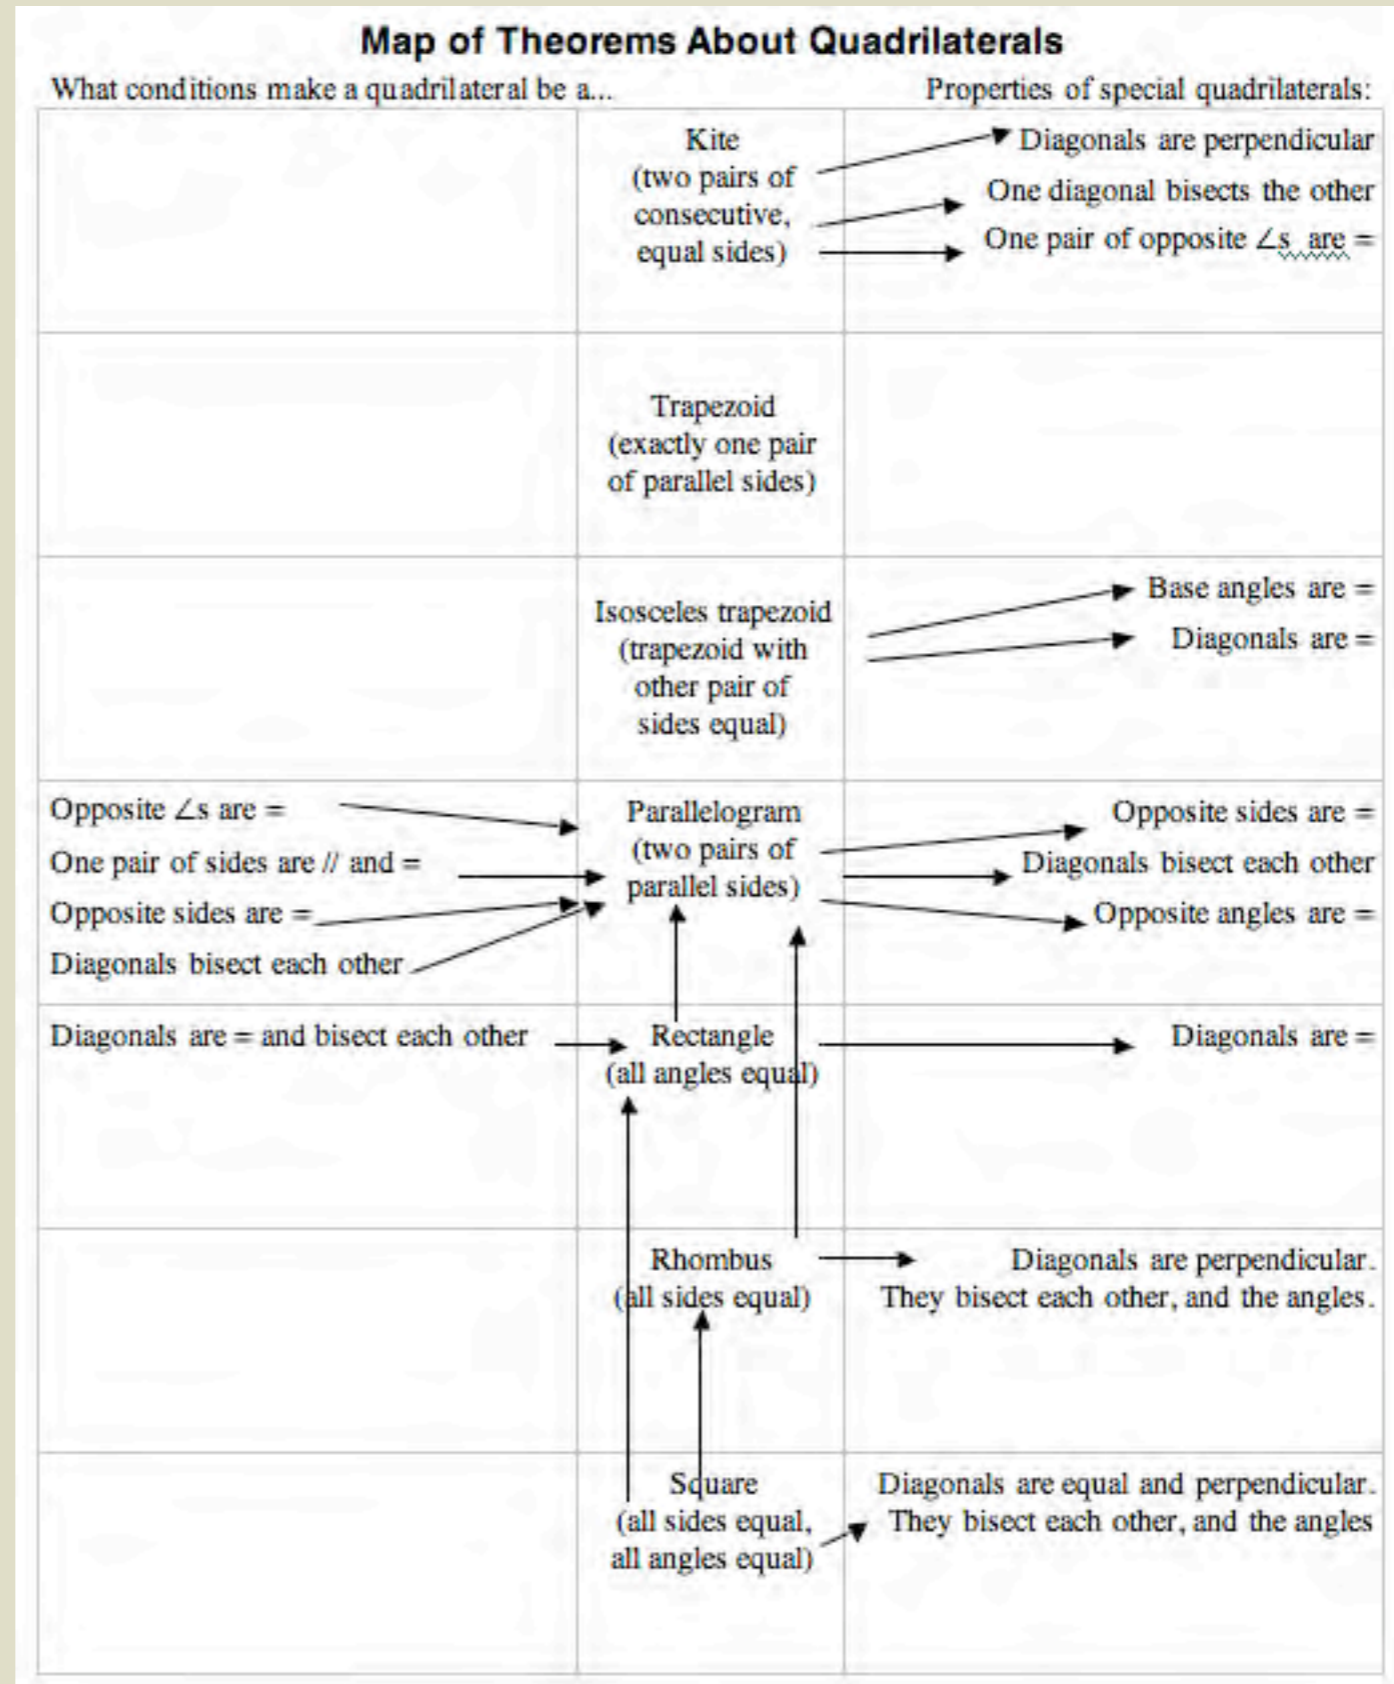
Map of Theorems About Quadrilaterals

What conditions make a quadrilateral be a...

Properties of special quadrilaterals:

| | | |
|---|---|---|
| | Kite (two pairs of consecutive, equal sides) | Diagonals are perpendicular<br>One diagonal bisects the other<br>One pair of opposite $\angle$s are = |
| | Trapezoid (exactly one pair of parallel sides) | |
| | Isosceles trapezoid (trapezoid with other pair of sides equal) | Base angles are =<br>Diagonals are = |
| Opposite $\angle$s are =<br>One pair of sides are // and =<br>Opposite sides are =<br>Diagonals bisect each other | Parallelogram (two pairs of parallel sides) | Opposite sides are =<br>Diagonals bisect each other<br>Opposite angles are = |
| Diagonals are = and bisect each other | Rectangle (all angles equal) | Diagonals are = |
| | Rhombus (all sides equal) | Diagonals are perpendicular. They bisect each other, and the angles. |
| | Square (all sides equal, all angles equal) | Diagonals are equal and perpendicular. They bisect each other, and the angles |